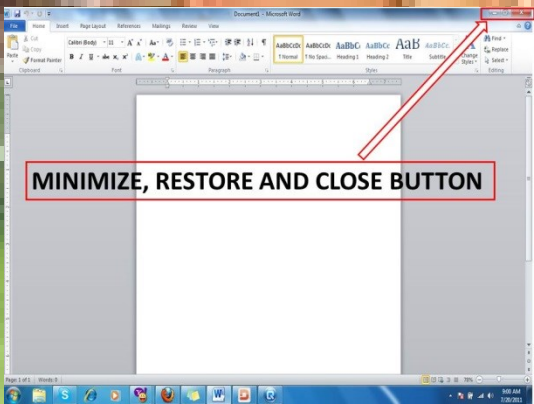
Document1 - Microsoft Word

File Home Insert Page Layout References Mailings Review View

Cut
Copy
Format Painter
Paste
Clipboard

Calibri (Body) 11
Font

Paragraph

AaBbCcDc ¶ Normal
AaBbCcDc ¶ No Spaci...
AaBbC Heading 1
AaBbCc Heading 2
AaB Title
AaBbCc Subtitle
Change Styles
Styles

Find
Replace
Select
Editing

MINIMIZE, RESTORE AND CLOSE BUTTON

Page: 1 of 1 Words: 0

78%

9:00 AM
7/20/2011